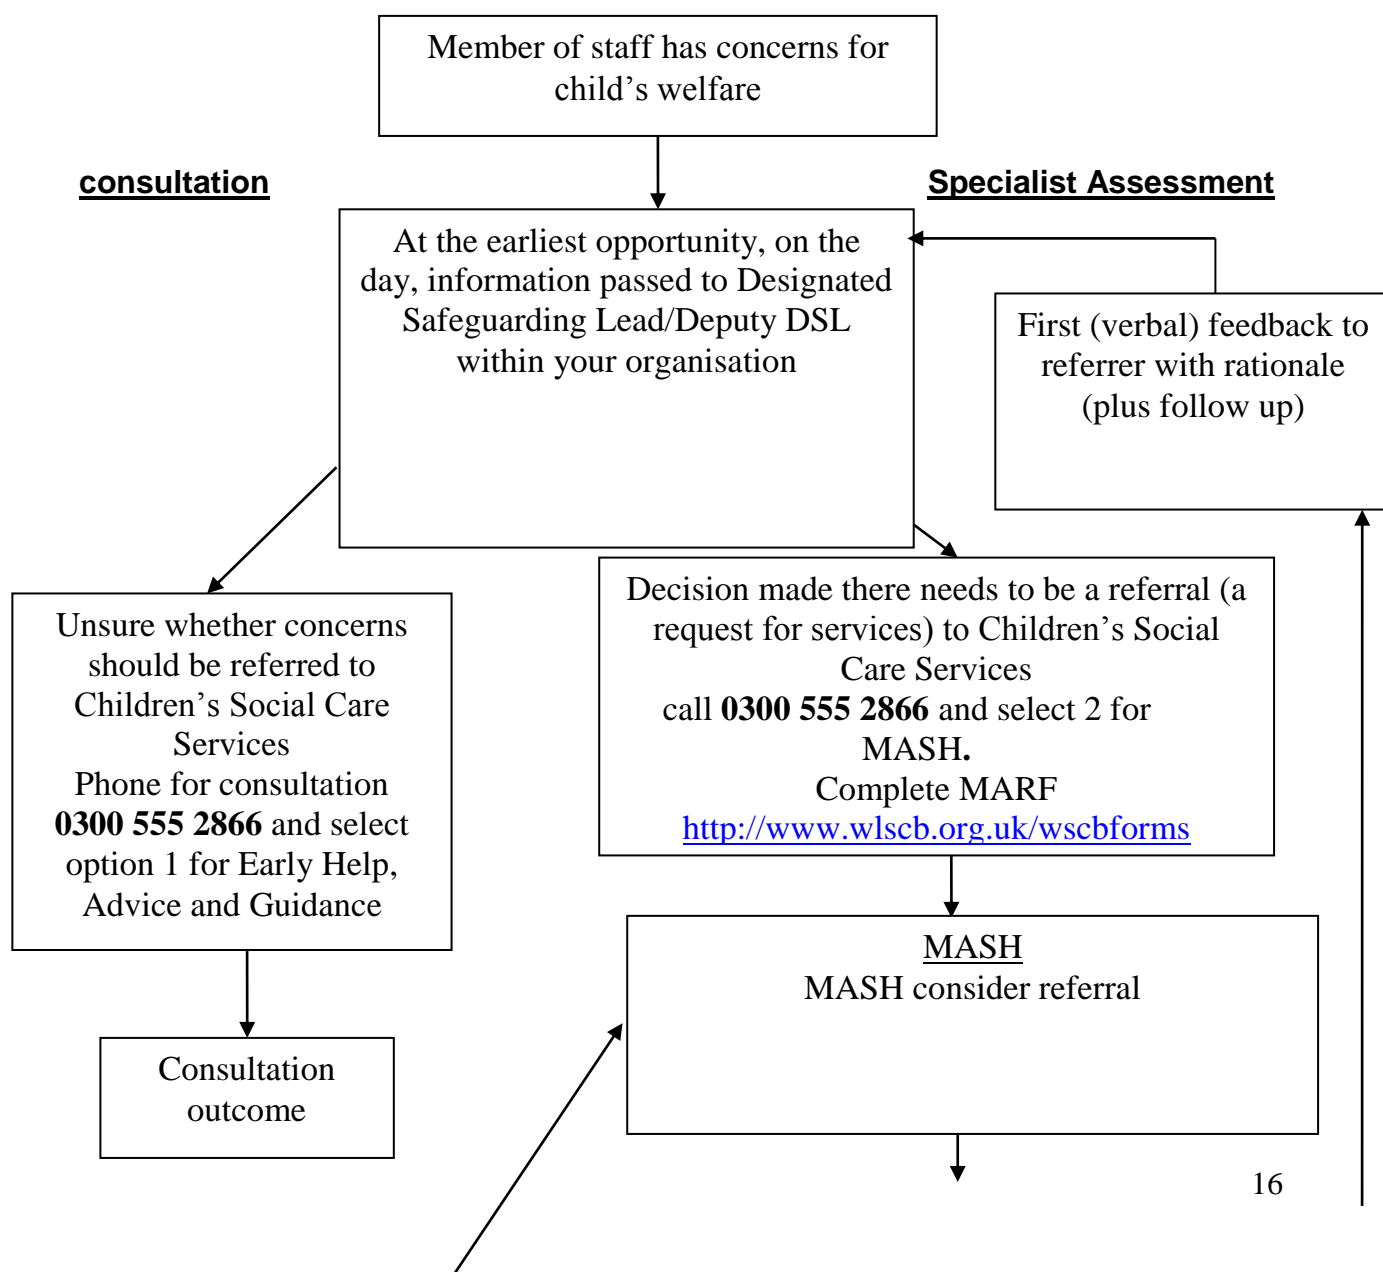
Member of staff has concerns for child's welfare

**consultation**

**Specialist Assessment**

At the earliest opportunity, on the day, information passed to Designated Safeguarding Lead/Deputy DSL within your organisation

First (verbal) feedback to referrer with rationale (plus follow up)

Unsure whether concerns should be referred to Children's Social Care Services
Phone for consultation **0300 555 2866** and select option 1 for Early Help, Advice and Guidance

Decision made there needs to be a referral (a request for services) to Children's Social Care Services
call **0300 555 2866** and select 2 for MASH**.**
Complete MARF
http://www.wlscb.org.uk/wscbforms

Consultation outcome

MASH
MASH consider referral

16